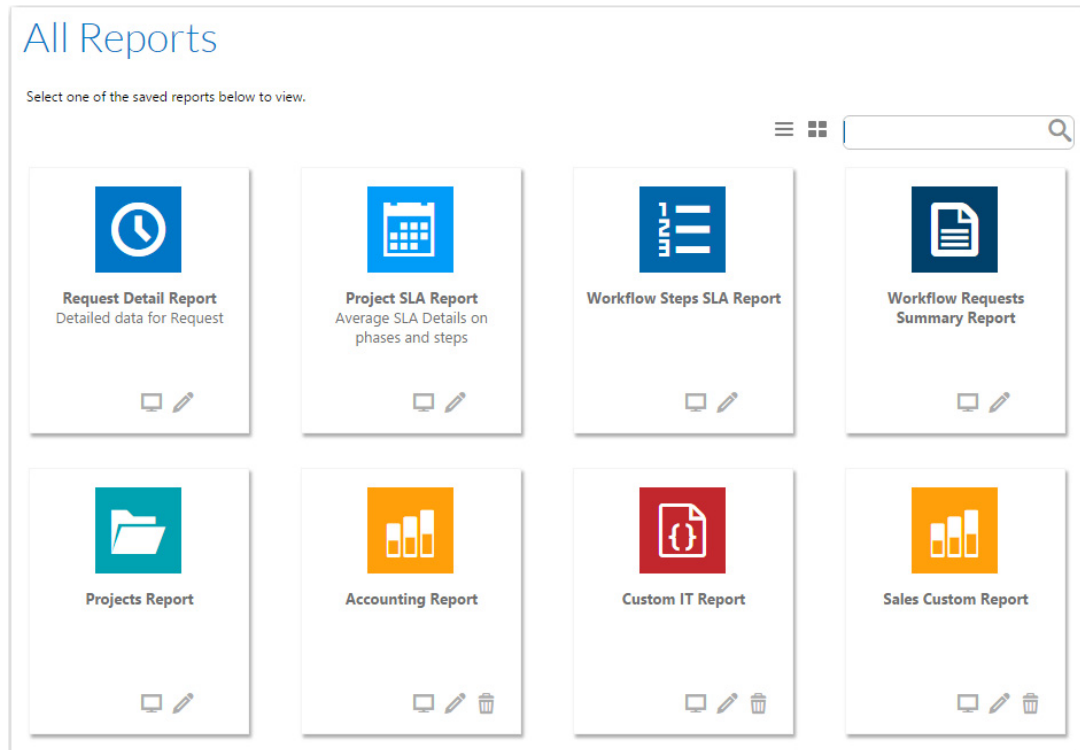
All Reports

Select one of the saved reports below to view.

Request Detail Report
Detailed data for Request

Project SLA Report
Average SLA Details on phases and steps

Workflow Steps SLA Report

Workflow Requests Summary Report

Projects Report

Accounting Report

Custom IT Report

Sales Custom Report